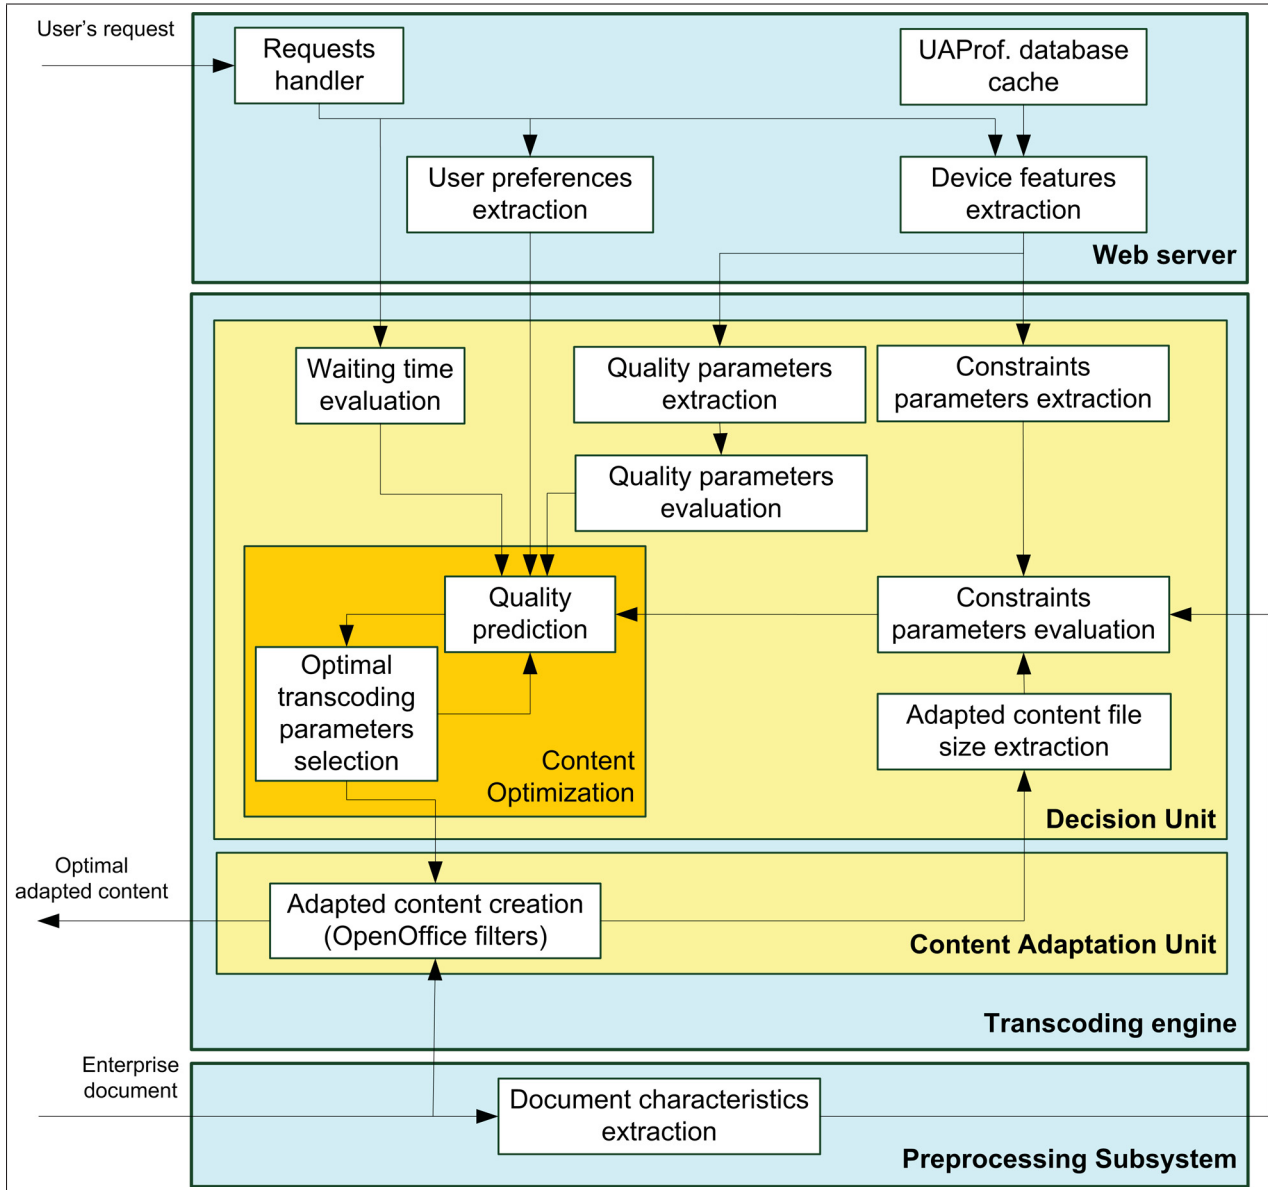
User's request

Requests handler

UAProf. database cache

User preferences extraction

Device features extraction

Web server

Waiting time evaluation

Quality parameters extraction

Constraints parameters extraction

Quality parameters evaluation

Quality prediction

Constraints parameters evaluation

Optimal transcoding parameters selection

Adapted content file size extraction

Content Optimization

Decision Unit

Optimal adapted content

Adapted content creation (OpenOffice filters)

Content Adaptation Unit

Transcoding engine

Enterprise document

Document characteristics extraction

Preprocessing Subsystem